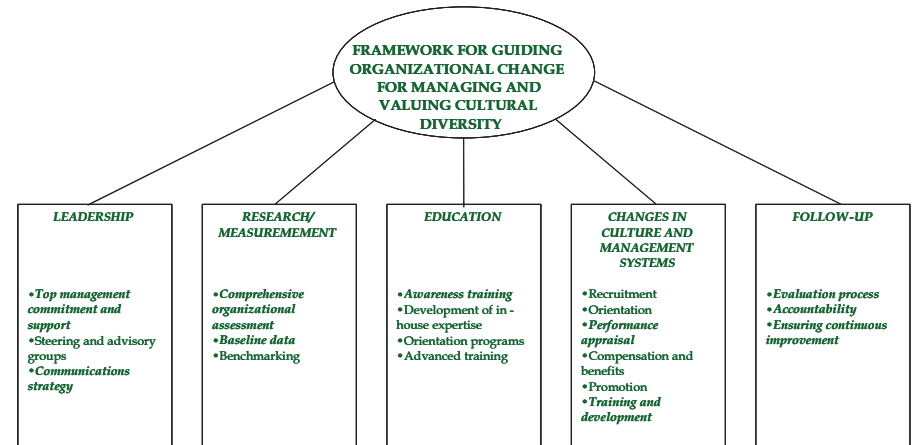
FRAMEWORK FOR GUIDING ORGANIZATIONAL CHANGE FOR MANAGING AND VALUING CULTURAL DIVERSITY

LEADERSHIP

•Top management commitment and support
•Steering and advisory groups
•Communications strategy

RESEARCH/ MEASUREMEMENT

•Comprehensive organizational assessment
•Baseline data
•Benchmarking

EDUCATION

•Awareness training
•Development of in-house expertise
•Orientation programs
•Advanced training

CHANGES IN CULTURE AND MANAGEMENT SYSTEMS

•Recruitment
•Orientation
•Performance appraisal
•Compensation and benefits
•Promotion
•Training and development

FOLLOW-UP

•Evaluation process
•Accountability
•Ensuring continuous improvement